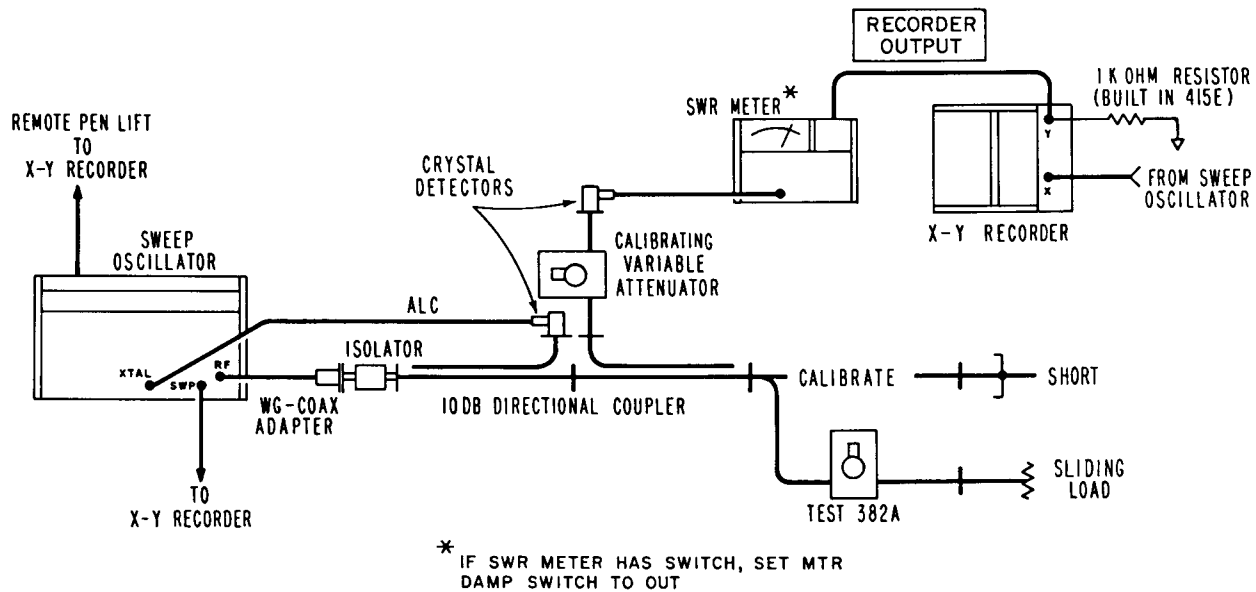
RECORDER OUTPUT

SWR METER*

1 K OHM RESISTOR (BUILT IN 415E)

Y

X

FROM SWEEP OSCILLATOR

X-Y RECORDER

REMOTE PEN LIFT TO X-Y RECORDER

CRYSTAL DETECTORS

CALIBRATING VARIABLE ATTENUATOR

SWEEP OSCILLATOR

ALC

XTAL

SWP

RF

ISOLATOR

WG-COAX ADAPTER

10DB DIRECTIONAL COUPLER

CALIBRATE

SHORT

TO X-Y RECORDER

TEST 382A

SLIDING LOAD

* IF SWR METER HAS SWITCH, SET MTR DAMP SWITCH TO OUT